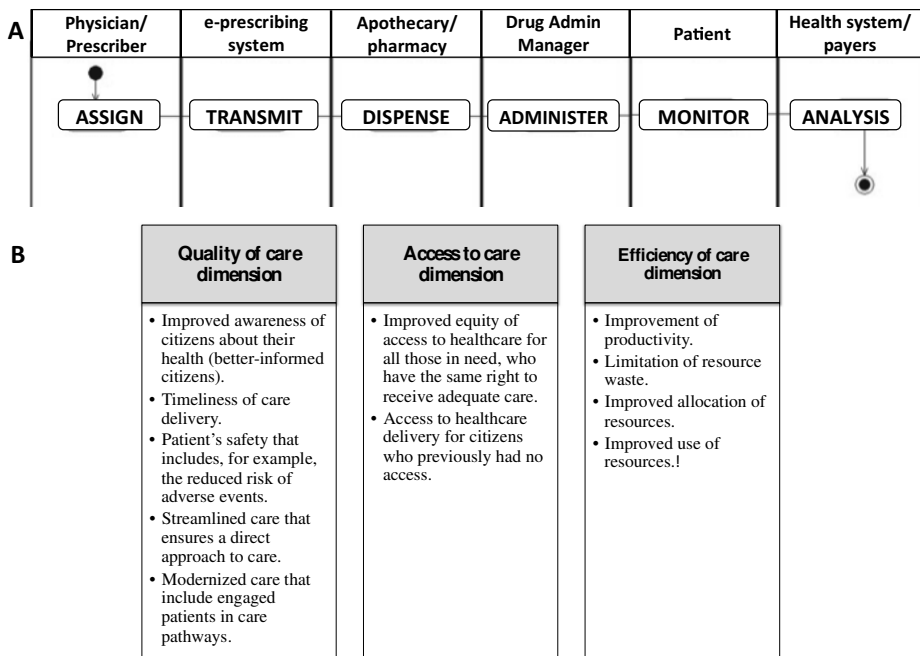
A

| Physician/ Prescriber | e-prescribing system | Apothecary/ pharmacy | Drug Admin Manager | Patient | Health system/ payers |
|---|---|---|---|---|---|
| ASSIGN | TRANSMIT | DISPENSE | ADMINISTER | MONITOR | ANALYSIS |

B

Quality of care dimension

• Improved awareness of citizens about their health (better-informed citizens).
• Timeliness of care delivery.
• Patient's safety that includes, for example, the reduced risk of adverse events.
• Streamlined care that ensures a direct approach to care.
• Modernized care that include engaged patients in care pathways.

Access to care dimension

• Improved equity of access to healthcare for all those in need, who have the same right to receive adequate care.
• Access to healthcare delivery for citizens who previously had no access.

Efficiency of care dimension

• Improvement of productivity.
• Limitation of resource waste.
• Improved allocation of resources.
• Improved use of resources.!